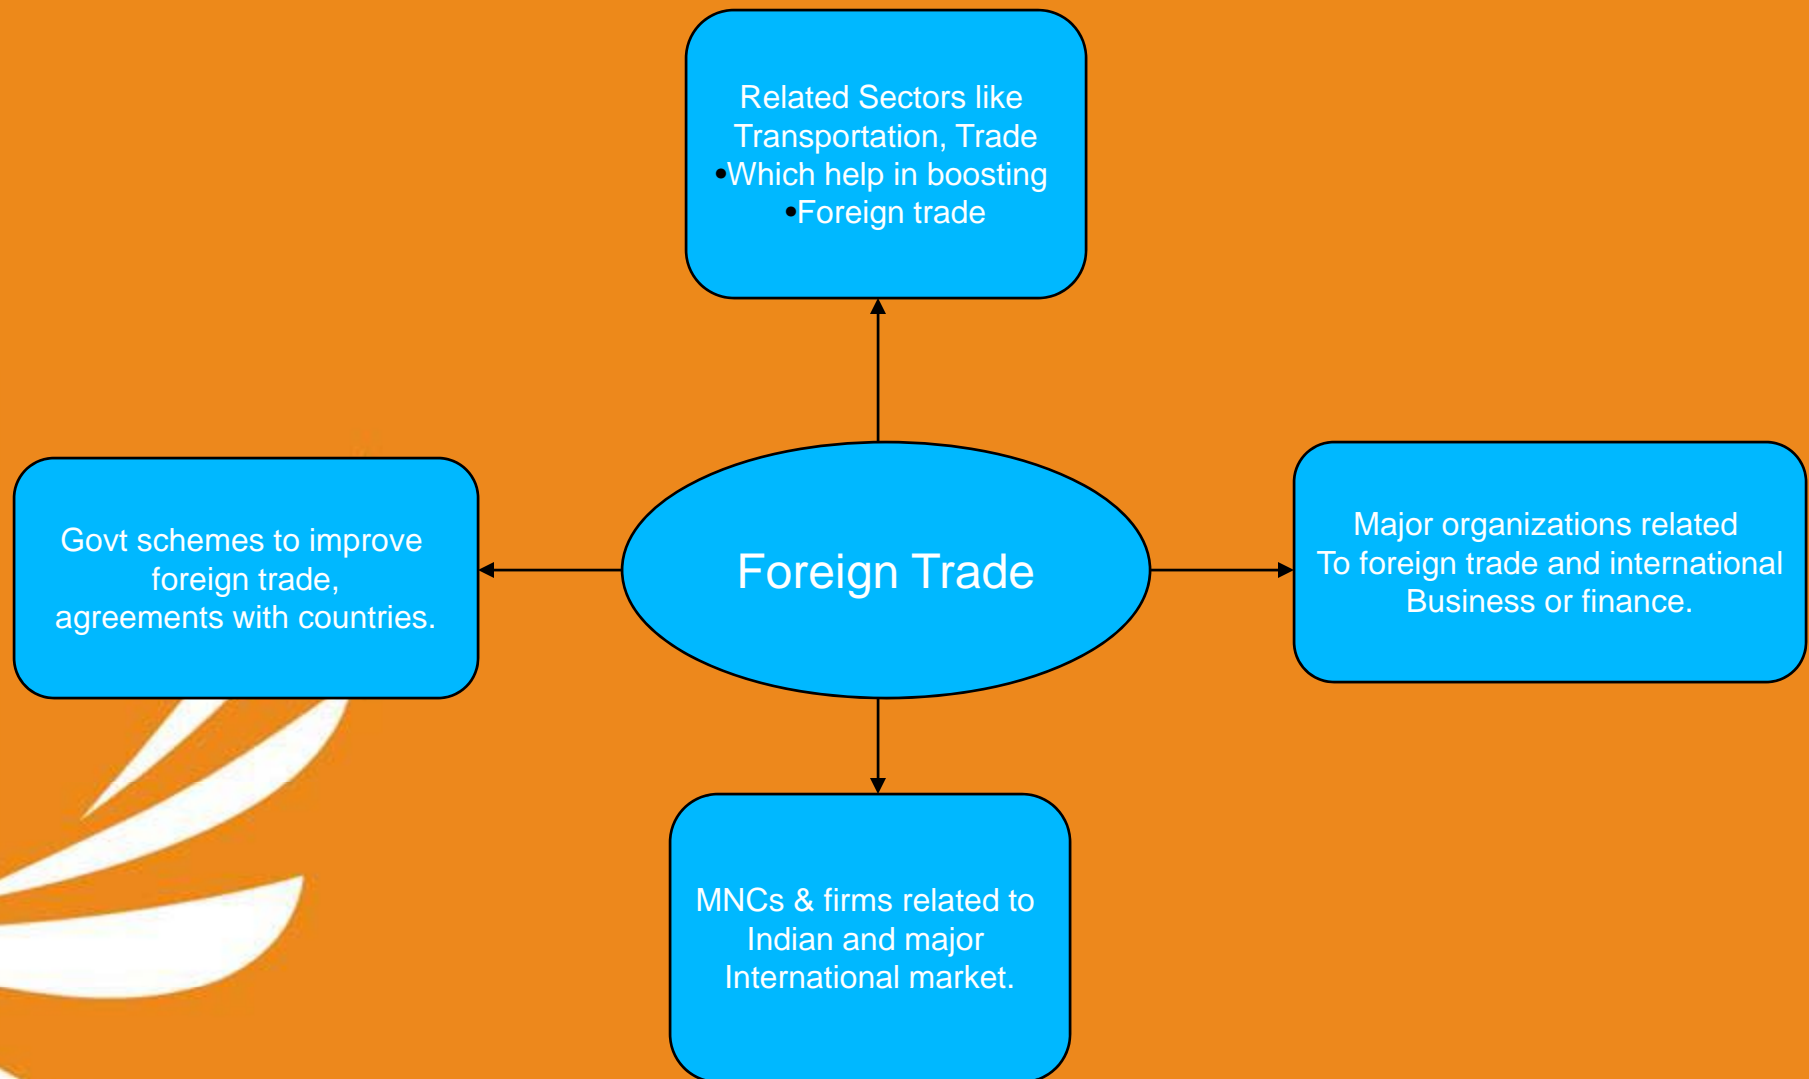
Related Sectors like Transportation, Trade
•Which help in boosting
•Foreign trade

Govt schemes to improve foreign trade, agreements with countries.

Foreign Trade

Major organizations related To foreign trade and international Business or finance.

MNCs & firms related to Indian and major International market.